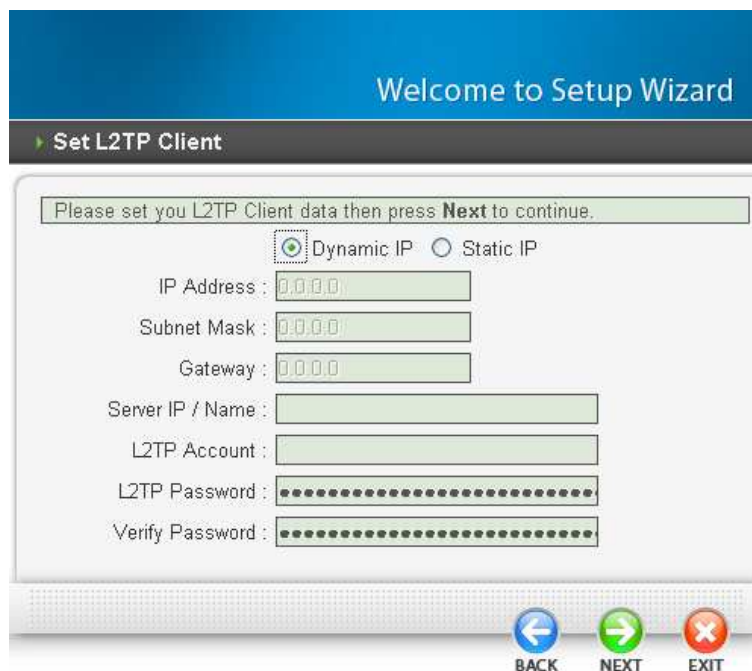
Welcome to Setup Wizard

Set L2TP Client

Please set you L2TP Client data then press **Next** to continue.

Dynamic IP Static IP

IP Address : 0.0.0.0

Subnet Mask : 0.0.0.0

Gateway : 0.0.0.0

Server IP / Name :

L2TP Account :

L2TP Password : ••••••••••••••••••••••••••••

Verify Password : ••••••••••••••••••••••••••••

BACK NEXT EXIT